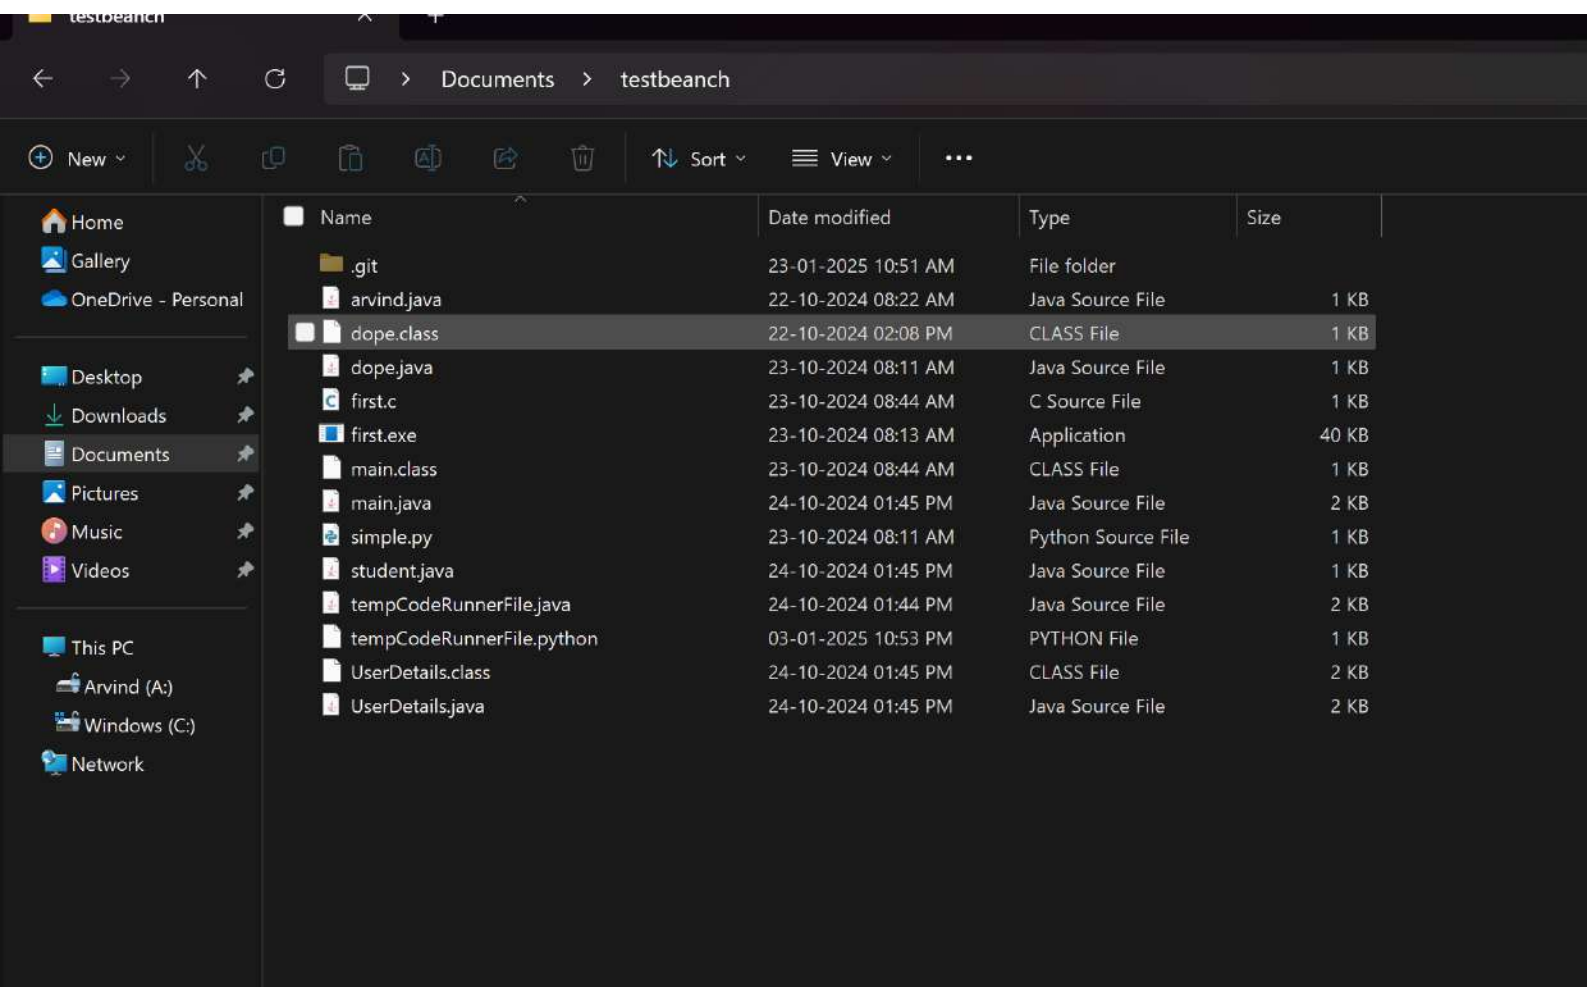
testbeanch

Documents > testbeanch

New Sort View ···

Home
Gallery
OneDrive - Personal

Desktop
Downloads
Documents
Pictures
Music
Videos

This PC
Arvind (A:)
Windows (C:)
Network

| Name | Date modified | Type | Size |
|---|---|---|---|
| .git | 23-01-2025 10:51 AM | File folder | |
| arvind.java | 22-10-2024 08:22 AM | Java Source File | 1 KB |
| dope.class | 22-10-2024 02:08 PM | CLASS File | 1 KB |
| dope.java | 23-10-2024 08:11 AM | Java Source File | 1 KB |
| first.c | 23-10-2024 08:44 AM | C Source File | 1 KB |
| first.exe | 23-10-2024 08:13 AM | Application | 40 KB |
| main.class | 23-10-2024 08:44 AM | CLASS File | 1 KB |
| main.java | 24-10-2024 01:45 PM | Java Source File | 2 KB |
| simple.py | 23-10-2024 08:11 AM | Python Source File | 1 KB |
| student.java | 24-10-2024 01:45 PM | Java Source File | 1 KB |
| tempCodeRunnerFile.java | 24-10-2024 01:44 PM | Java Source File | 2 KB |
| tempCodeRunnerFile.python | 03-01-2025 10:53 PM | PYTHON File | 1 KB |
| UserDetails.class | 24-10-2024 01:45 PM | CLASS File | 2 KB |
| UserDetails.java | 24-10-2024 01:45 PM | Java Source File | 2 KB |